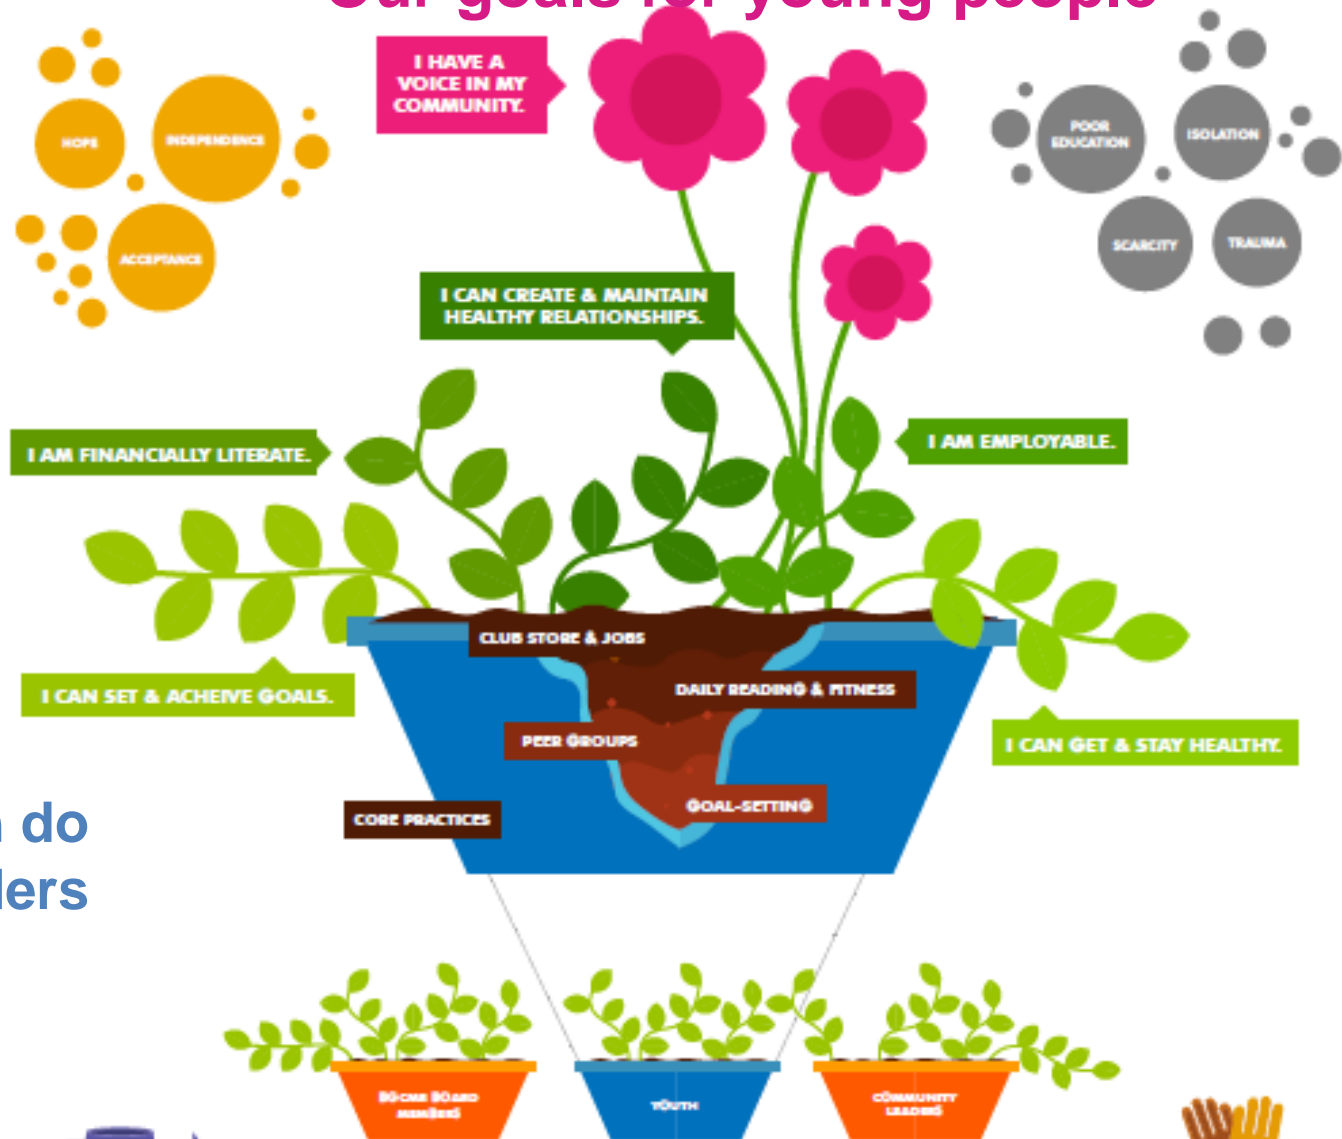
Our goals for young people

I HAVE A VOICE IN MY COMMUNITY.

HOPE
INDEPENDENCE
ACCEPTANCE

POOR EDUCATION
ISOLATION
SCARCITY
TRAUMA

I CAN CREATE & MAINTAIN HEALTHY RELATIONSHIPS.

I AM FINANCIALLY LITERATE.

I AM EMPLOYABLE.

I CAN SET & ACHEIVE GOALS.

I CAN GET & STAY HEALTHY.

CLUB STORE & JOBS
DAILY READING & FITNESS
PEER GROUPS
GOAL-SETTING
CORE PRACTICES

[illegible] do
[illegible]lers

BGCMA BOARD MEMBERS
YOUTH
COMMUNITY LEADERS